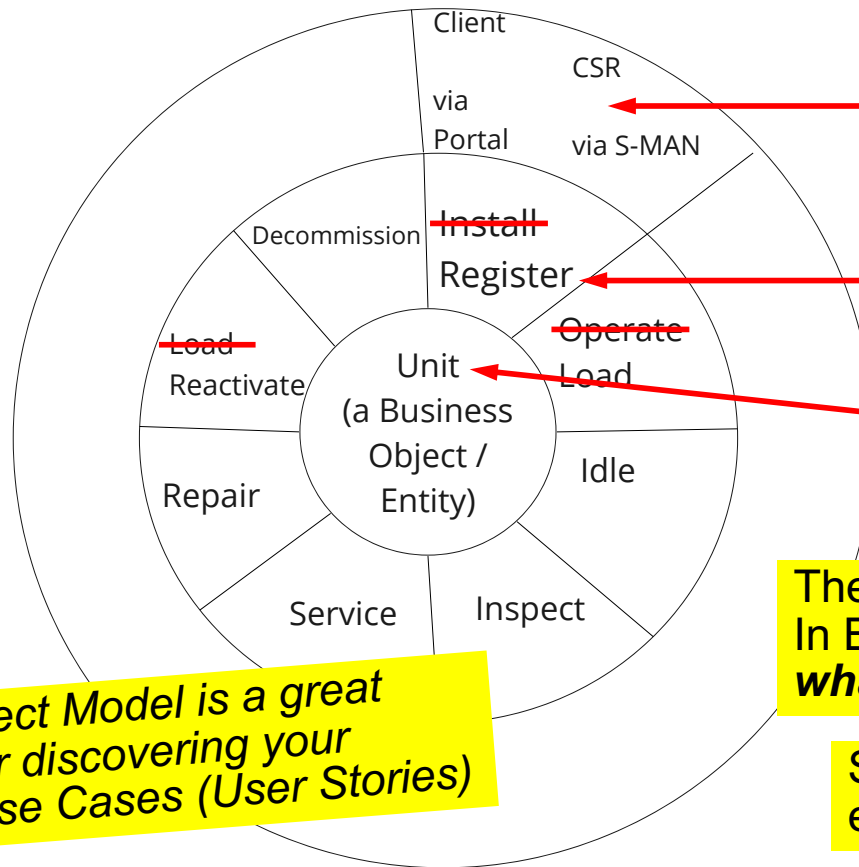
Client

via Portal

CSR

via S-MAN

Decommission

~~Install~~

Register

~~Operate~~

Load

~~Load~~

Reactivate

Unit (a Business Object / Entity)

Idle

Repair

Service

Inspect

ect Model is a great r discovering your se Cases (User Stories)

The In E wh

S e